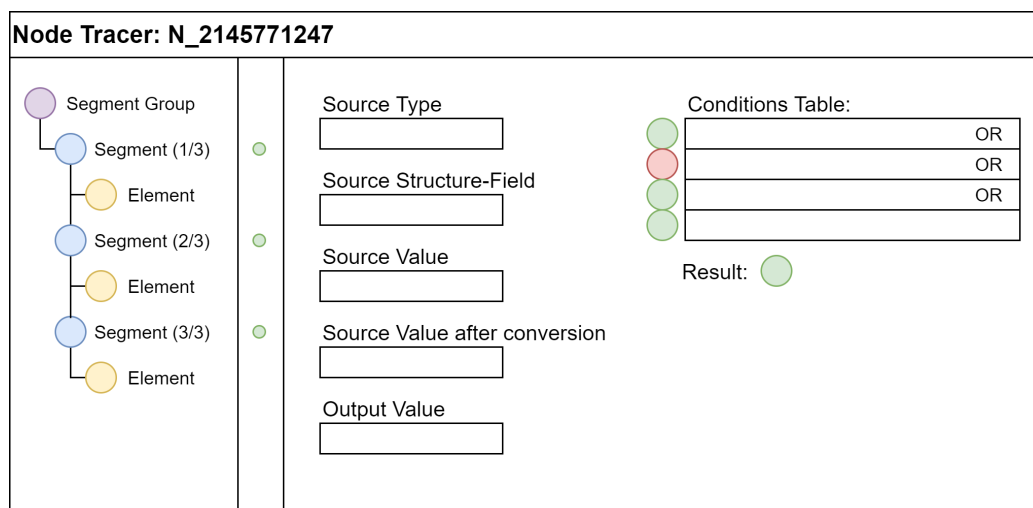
Node Tracer: N_2145771247

Segment Group
Segment (1/3)
Element
Segment (2/3)
Element
Segment (3/3)
Element

Source Type

Source Structure-Field

Source Value

Source Value after conversion

Output Value

Conditions Table:

| OR |
|---|
| OR |
| OR |
| |

Result: